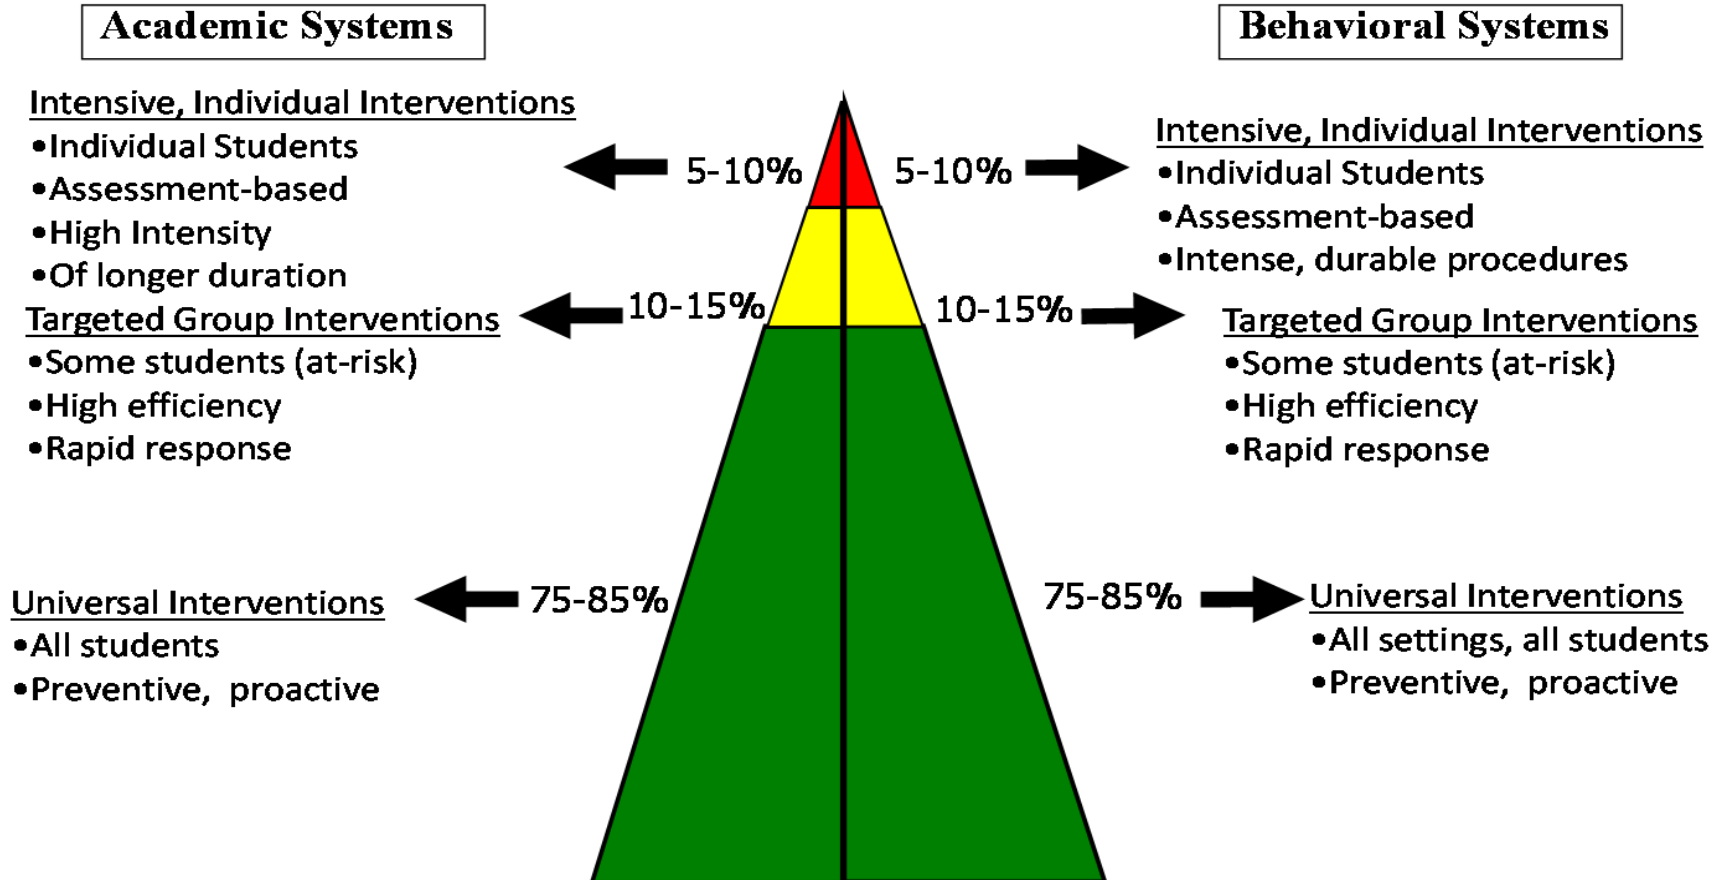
Academic Systems

Intensive, Individual Interventions
•Individual Students
•Assessment-based
•High Intensity
•Of longer duration

5-10%

Targeted Group Interventions
•Some students (at-risk)
•High efficiency
•Rapid response

10-15%

Universal Interventions
•All students
•Preventive, proactive

75-85%

Behavioral Systems

5-10%

Intensive, Individual Interventions
•Individual Students
•Assessment-based
•Intense, durable procedures

10-15%

Targeted Group Interventions
•Some students (at-risk)
•High efficiency
•Rapid response

75-85%

Universal Interventions
•All settings, all students
•Preventive, proactive